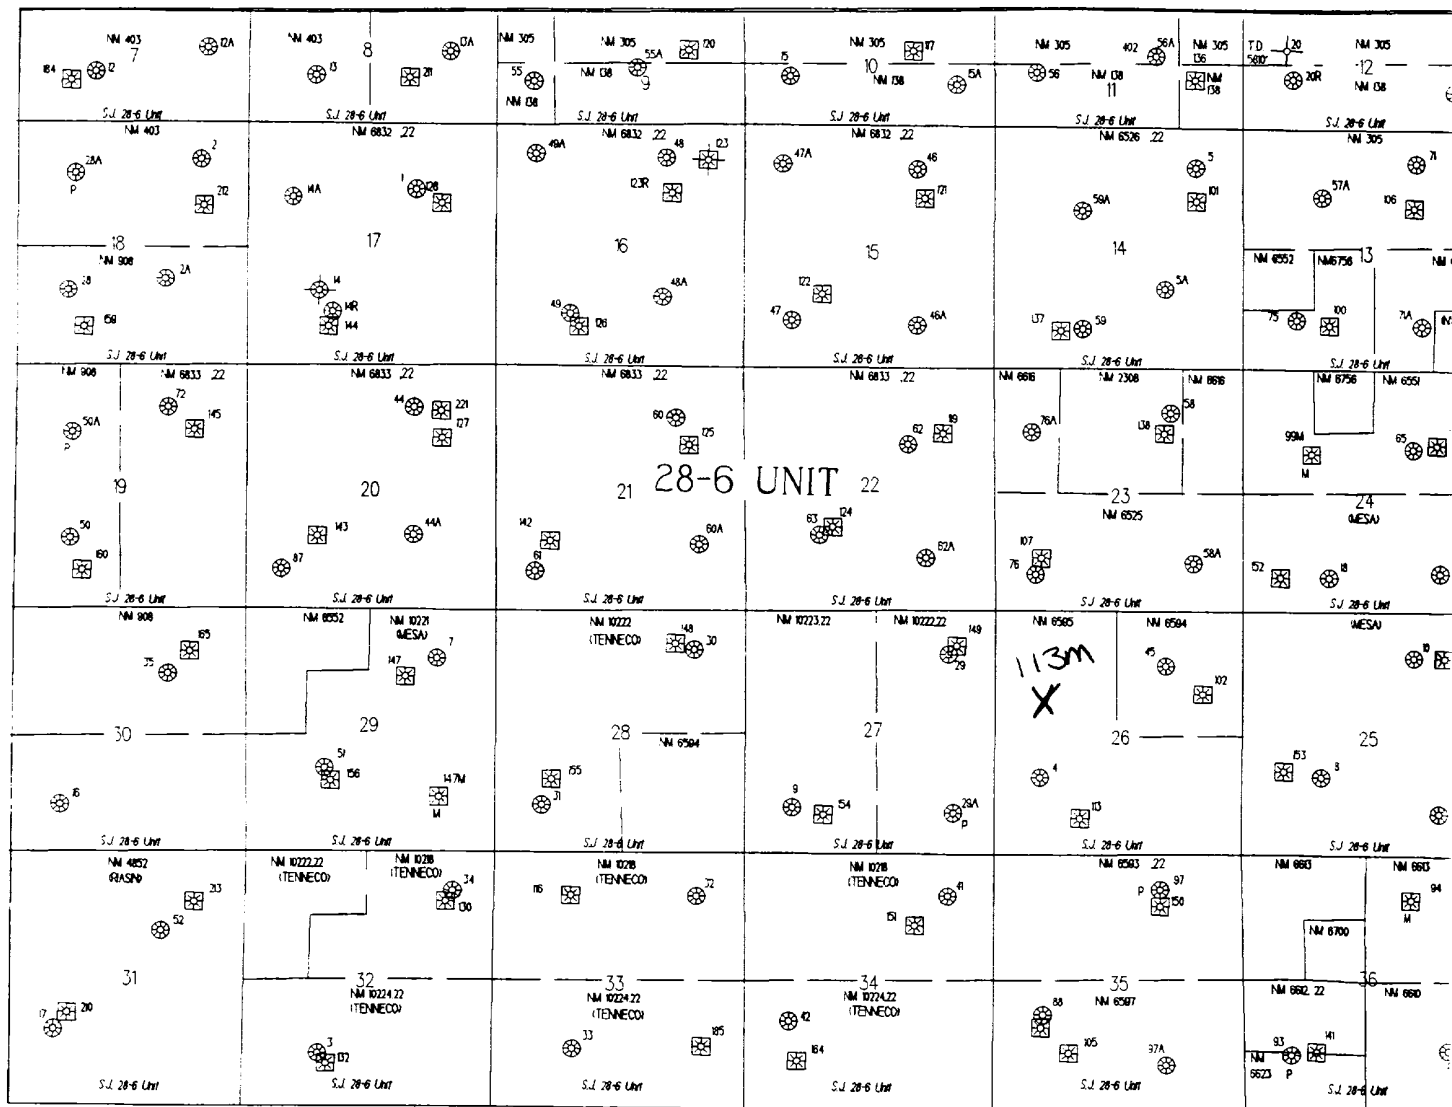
NM 403
7
184 12 12A
S.J. 28-6 Unit

NM 403
8
13 13A 211
S.J. 28-6 Unit

NM 305
55 NM 08
NM 305 55A 120
NM 08 9
S.J. 28-6 Unit

15 NM 305 117
10 NM 08 15A
S.J. 28-6 Unit

NM 305 402 56A NM 305 136
56 NM 08 11 NM 138
S.J. 28-6 Unit

T.D. 5810' 20 NM 305
12
20R NM 08
S.J. 28-6 Unit

NM 403
28A 2
P 212
18
NM 908
18 2A
158
S.J. 28-6 Unit

NM 6832 .22
14A 1 128
17
14 14R 144
S.J. 28-6 Unit

49A NM 6832 .22 48 123
123R
16
49 126 48A
S.J. 28-6 Unit

NM 6832 .22
47A 46
121
15
122 47
46A
S.J. 28-6 Unit

NM 6526 .22
5 101
59A
14
5A 137 59
S.J. 28-6 Unit

NM 305
57A 71
106
NM 6552 NM6758 13 NM
75 100 71A
S.J. 28-6 Unit

NM 908 NM 6833 .22
72 145
50A P
19
50 160
S.J. 28-6 Unit

NM 6833 .22
44 221 127
20
143 44A
87
S.J. 28-6 Unit

NM 6833 .22
60 125
21 28-6 UNIT 22
142 60A
61
S.J. 28-6 Unit

NM 6833 .22
62 119
63 124
62A
S.J. 28-6 Unit

NM 6616 NM 2308 NM 6616
76A 138 58
23
NM 6525
107 76 58A
S.J. 28-6 Unit

NM 6756 NM 6551
99M M 65
24
(MESA)
52 18
S.J. 28-6 Unit

NM 908
165 75
30
16
S.J. 28-6 Unit

NM 6552 NM 10221 (MESA)
147 7
29
51 156 147M M
S.J. 28-6 Unit

NM 10222 (TENNECO) 148 30
28 NM 6584
155 31
S.J. 28-6 Unit

NM 10223.22 NM 10222.22
149 29
27
9 154 29A P
S.J. 28-6 Unit

NM 6585 NM 6584
113M X
45 102
26
4 113
S.J. 28-6 Unit

(MESA)
19
25
153 3
S.J. 28-6 Unit

NM 4852 (RASIN)
213 52
31
17 210
S.J. 28-6 Unit

NM 10222.22 (TENNECO) NM 10218 (TENNECO)
34 130
32
NM 10224.22 (TENNECO)
3 132
S.J. 28-6 Unit

NM 10218 (TENNECO)
116 32
33
NM 10224.22 (TENNECO)
33 185
S.J. 28-6 Unit

NM 10218 (TENNECO)
41 151
34
NM 10224.22 (TENNECO)
42 184
S.J. 28-6 Unit

NM 6593 .22
P 97 150
35 NM 6597
88 105 37A
S.J. 28-6 Unit

NM 6613 NM 6613
94 M
NM 6700
NM 6612 .22 36 NM 6610
93 141
NM 6623 P
S.J. 28-6 Unit